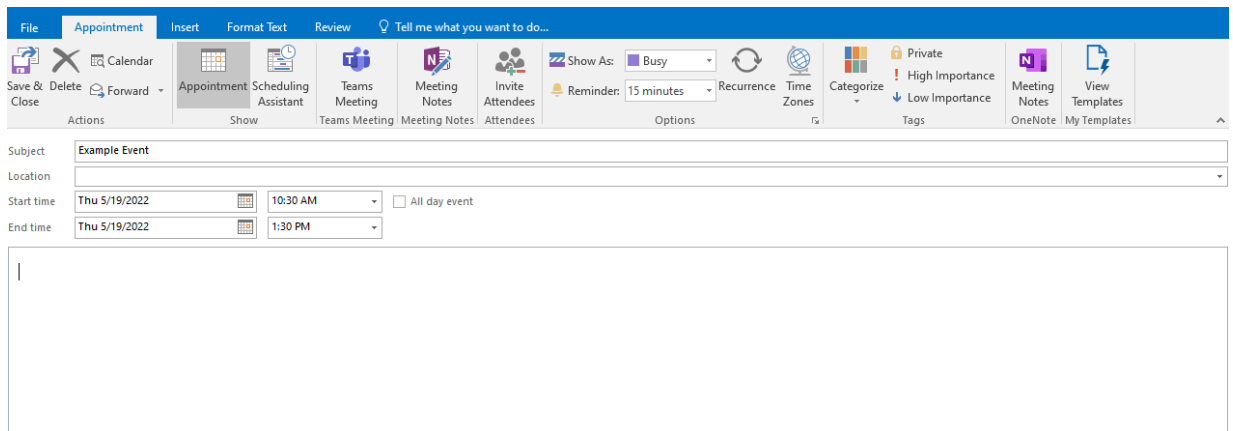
File Appointment Insert Format Text Review Tell me what you want to do...

Save & Close Delete Calendar Forward
Actions

Appointment Scheduling Assistant
Show

Teams Meeting
Teams Meeting

Meeting Notes
Meeting Notes

Invite Attendees
Attendees

Show As: Busy
Reminder: 15 minutes
Recurrence Time Zones
Options

Categorize
Private
High Importance
Low Importance
Tags

Meeting Notes
OneNote

View Templates
My Templates

Subject Example Event
Location
Start time Thu 5/19/2022 10:30 AM All day event
End time Thu 5/19/2022 1:30 PM